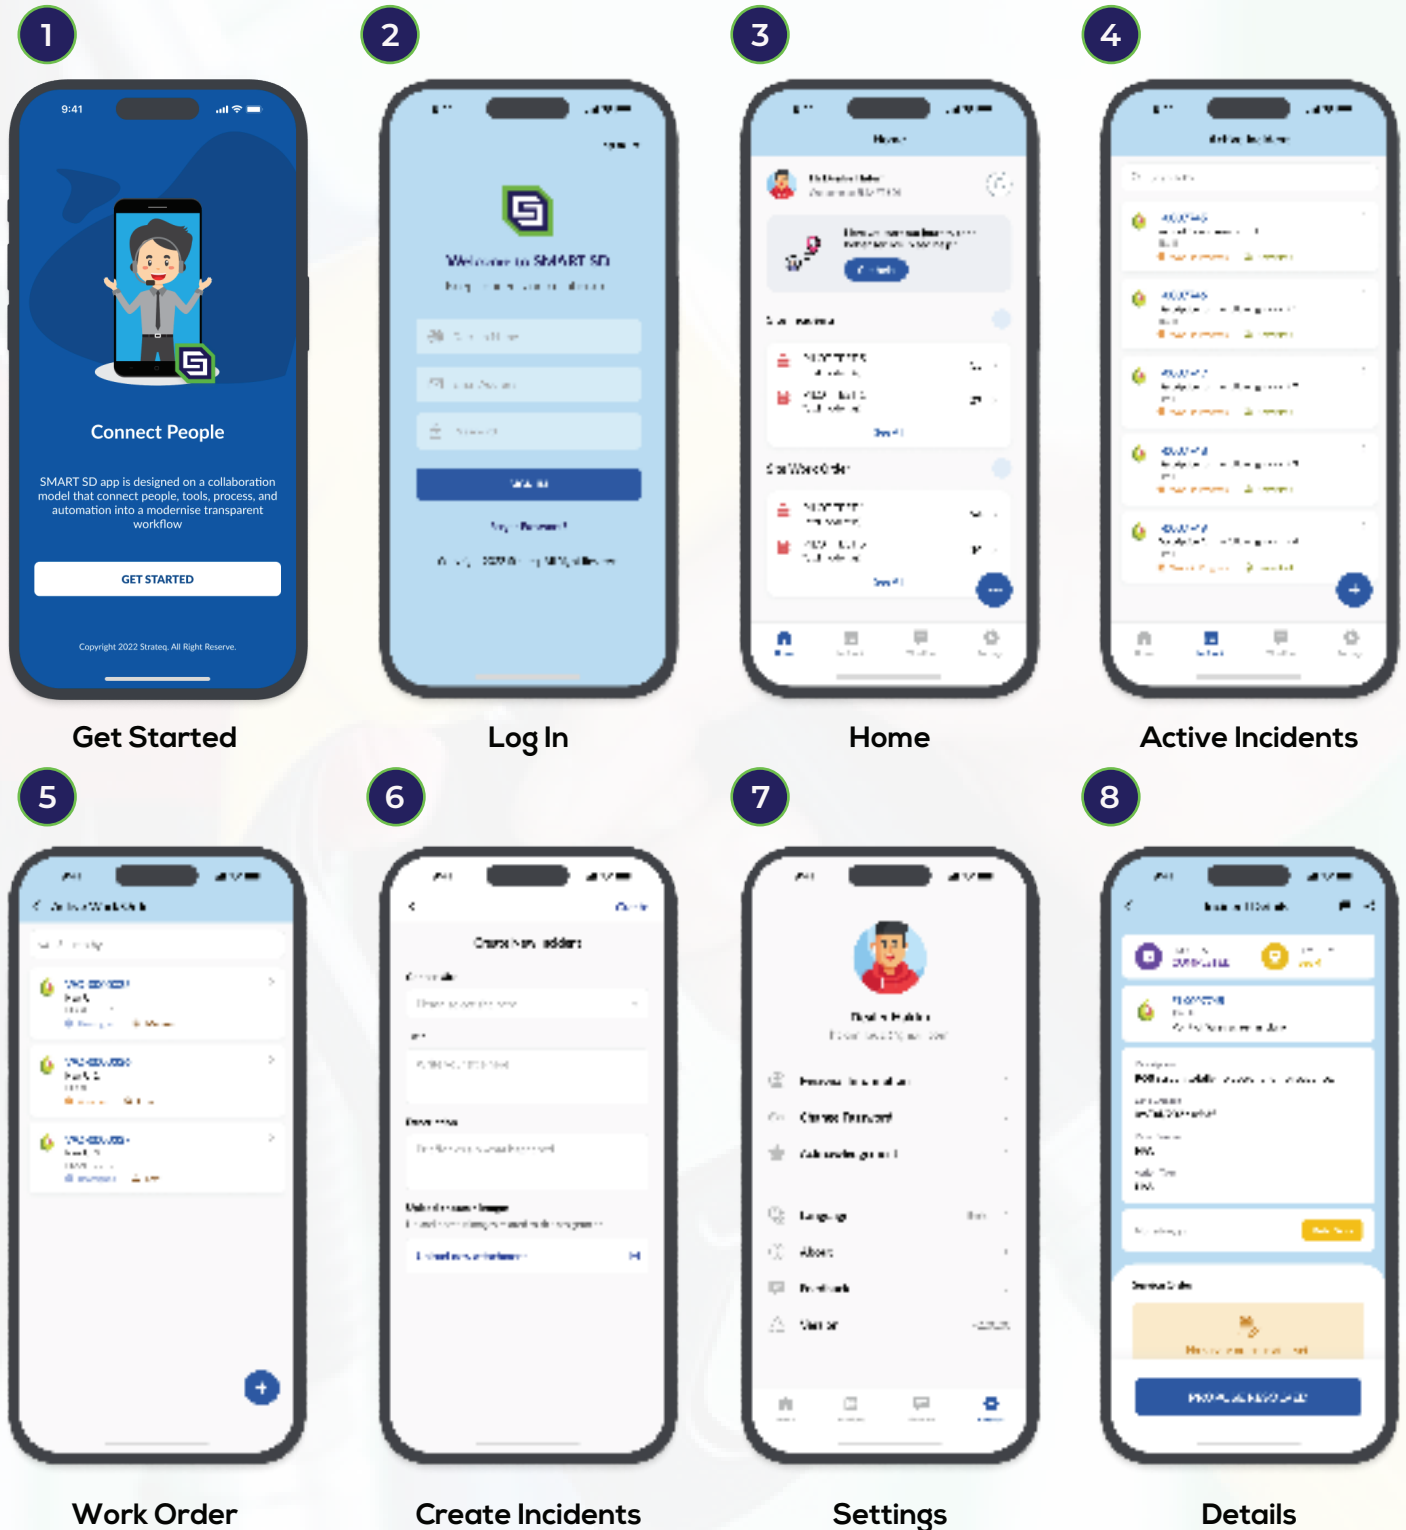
1

9:41

Connect People

SMART SD app is designed on a collaboration model that connect people, tools, process, and automation into a modernise transparent workflow

GET STARTED

Copyright 2022 Strateq. All Right Reserve.

Get Started

2

Welcome to SMART SD

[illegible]

Log In

3

Home

Home

4

Active Incidents

Active Incidents

5

Work Order

6

Create Incidents

7

Settings

8

Details